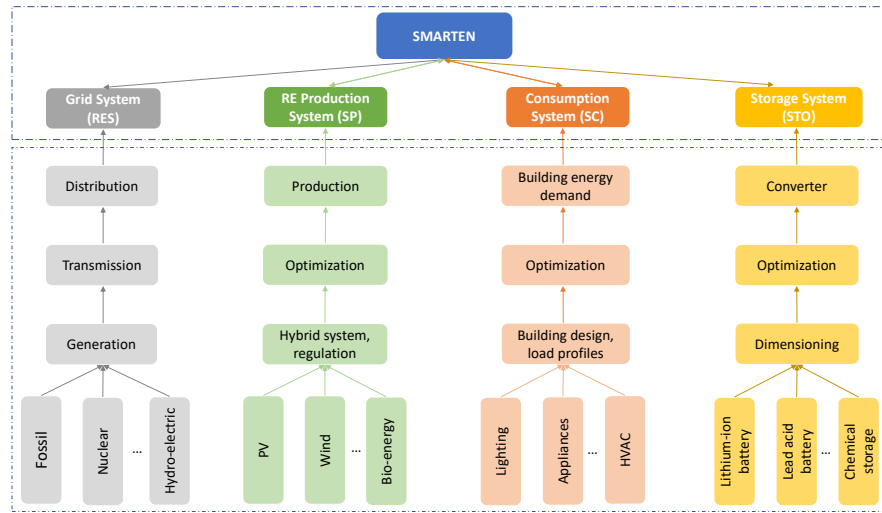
SMARTEN

Grid System (RES)

RE Production System (SP)

Consumption System (SC)

Storage System (STO)

Distribution

Transmission

Generation

Fossil

Nuclear

...

Hydro-electric

Production

Optimization

Hybrid system, regulation

PV

Wind

...

Bio-energy

Building energy demand

Optimization

Building design, load profiles

Lighting

Appliances

...

HVAC

Converter

Optimization

Dimensioning

Lithium-ion battery

Lead acid battery

...

Chemical storage